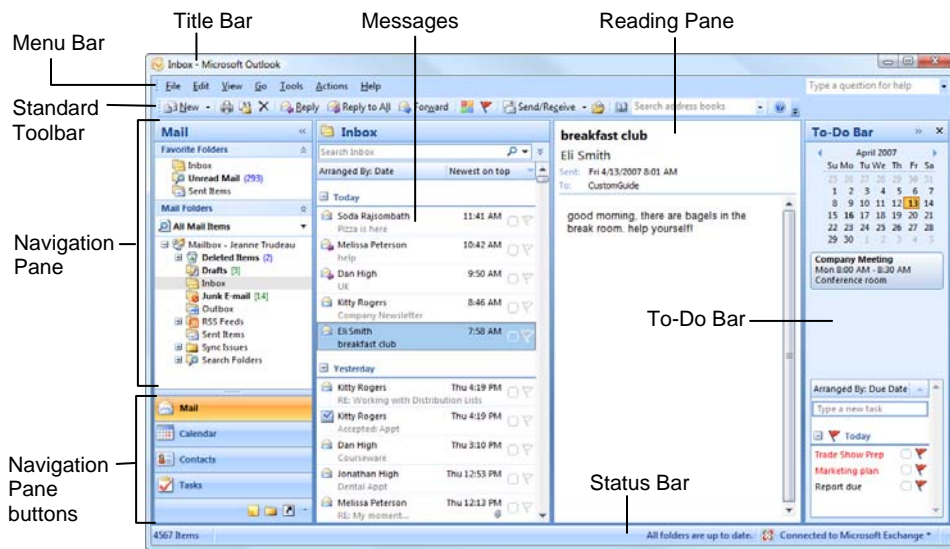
Title Bar

Messages

Reading Pane

Menu Bar

Standard Toolbar

Navigation Pane

Navigation Pane buttons

To-Do Bar

Status Bar

Inbox - Microsoft Outlook

File Edit View Go Tools Actions Help

Type a question for help

New Reply Reply to All Forward Send/Receive Search address books

Mail

Favorite Folders

Inbox
Unread Mail (293)
Sent Items

Mail Folders

All Mail Items

Mailbox - Jeanne Trudeau
Deleted Items (2)
Drafts [9]
Inbox
Junk E-mail [14]
Outbox
RSS Feeds
Sent Items
Sync Issues
Search Folders

Mail
Calendar
Contacts
Tasks

Inbox

Search Inbox

Arranged By: Date Newest on top

Today

Soda Rajsombath 11:41 AM
Pizza is here

Melissa Peterson 10:42 AM
help

Dan High 9:50 AM
UK

Kitty Rogers 8:46 AM
Company Newsletter

Eli Smith 7:58 AM
breakfast club

Yesterday

Kitty Rogers Thu 4:19 PM
RE: Working with Distribution Lists

Kitty Rogers Thu 4:19 PM
Accepted: Appt

Dan High Thu 3:10 PM
Courseware

Jonathan High Thu 12:53 PM
Dental Appt

Melissa Peterson Thu 12:13 PM
RE: My moment...

breakfast club

Eli Smith

Sent: Fri 4/13/2007 8:01 AM
To: CustomGuide

good morning. there are bagels in the break room. help yourself!

To-Do Bar

April 2007

| Su | Mo | Tu | We | Th | Fr | Sa |
|---|---|---|---|---|---|---|
| 25 | 26 | 27 | 28 | 29 | 30 | 31 |
| 1 | 2 | 3 | 4 | 5 | 6 | 7 |
| 8 | 9 | 10 | 11 | 12 | 13 | 14 |
| 15 | 16 | 17 | 18 | 19 | 20 | 21 |
| 22 | 23 | 24 | 25 | 26 | 27 | 28 |
| 29 | 30 | 1 | 2 | 3 | 4 | 5 |

Company Meeting
Mon 8:00 AM - 8:30 AM
Conference room

Arranged By: Due Date

Type a new task

Today

Trade Show Prep
Marketing plan
Report due

4567 Items

All folders are up to date.

Connected to Microsoft Exchange